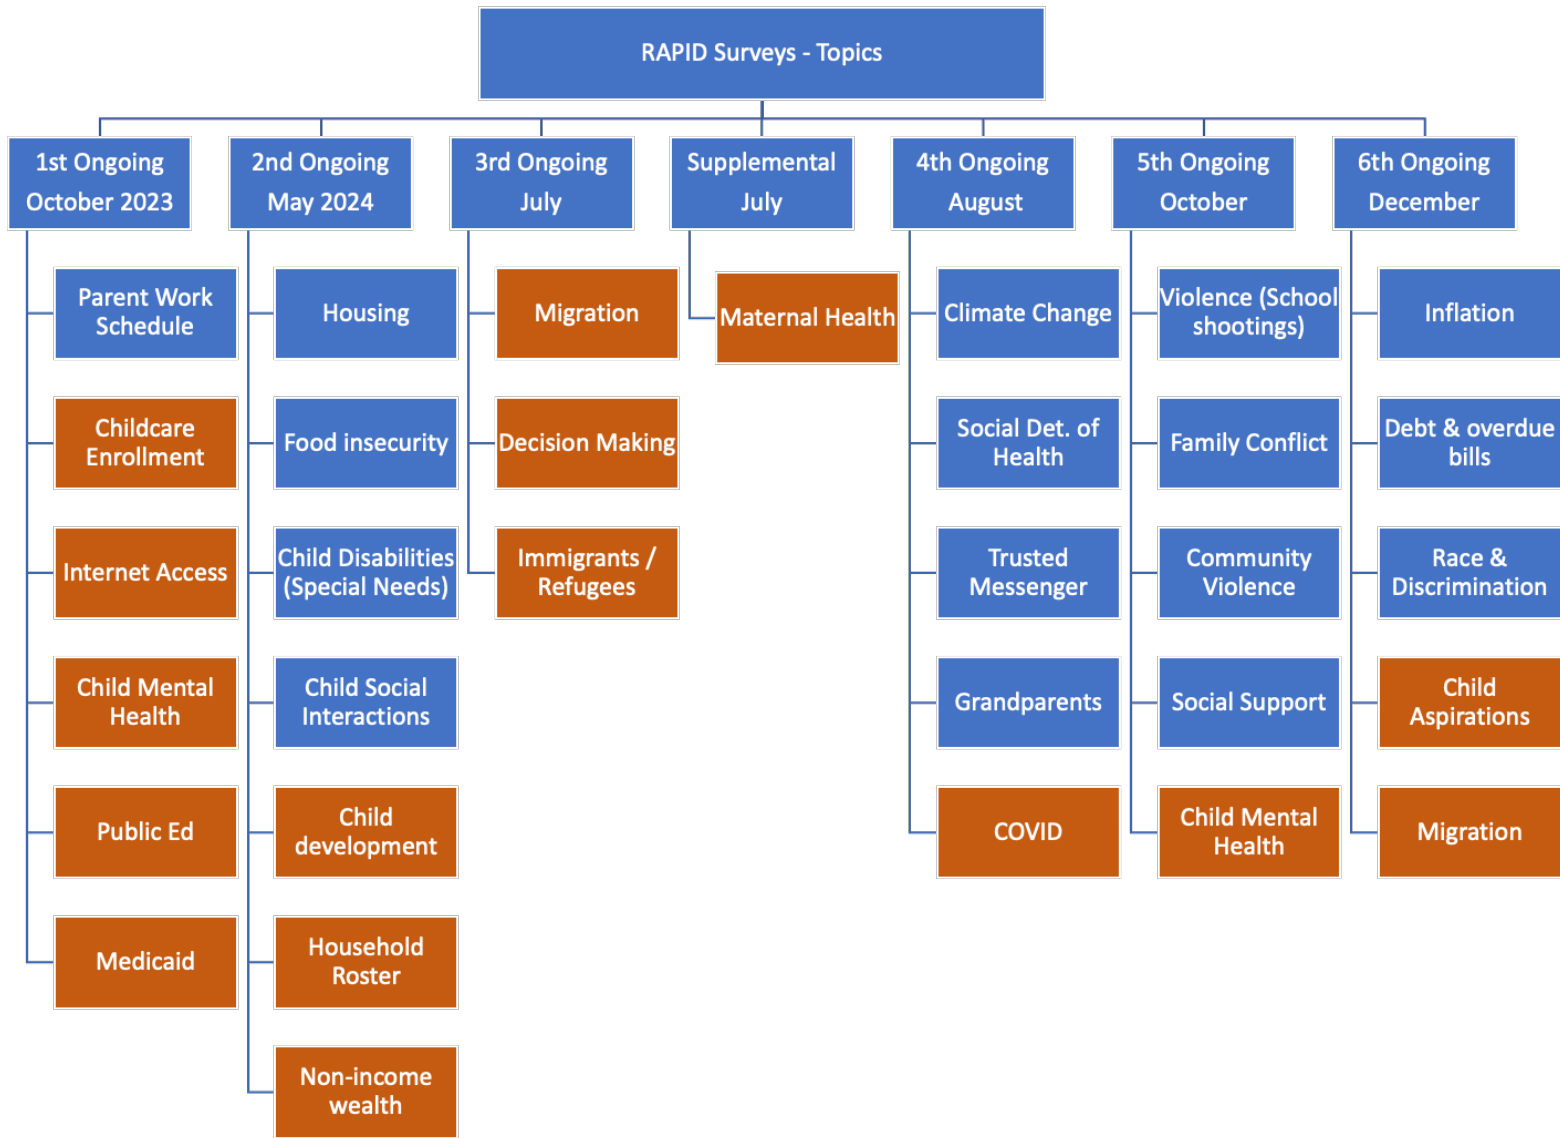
RAPID Surveys - Topics

1st Ongoing
October 2023

Parent Work Schedule

Childcare Enrollment

Internet Access

Child Mental Health

Public Ed

Medicaid

2nd Ongoing
May 2024

Housing

Food insecurity

Child Disabilities (Special Needs)

Child Social Interactions

Child development

Household Roster

Non-income wealth

3rd Ongoing
July

Migration

Decision Making

Immigrants / Refugees

Supplemental
July

Maternal Health

4th Ongoing
August

Climate Change

Social Det. of Health

Trusted Messenger

Grandparents

COVID

5th Ongoing
October

Violence (School shootings)

Family Conflict

Community Violence

Social Support

Child Mental Health

6th Ongoing
December

Inflation

Debt & overdue bills

Race & Discrimination

Child Aspirations

Migration